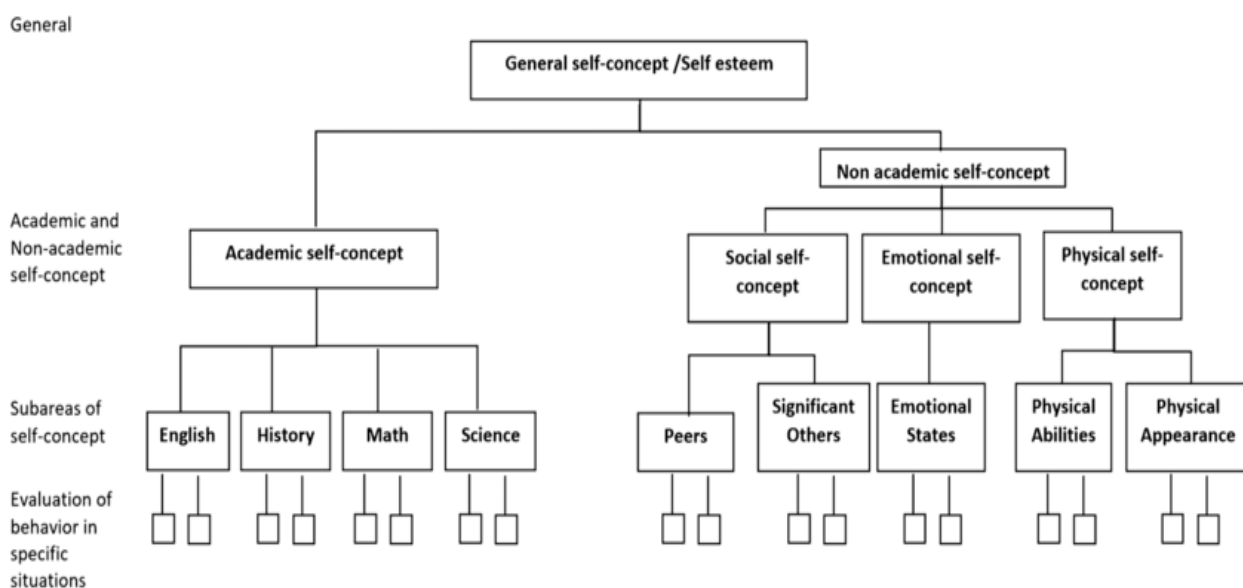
General

General self-concept /Self esteem

Non academic self-concept

Academic and Non-academic self-concept

Academic self-concept

Social self-concept

Emotional self-concept

Physical self-concept

Subareas of self-concept

English

History

Math

Science

Peers

Significant Others

Emotional States

Physical Abilities

Physical Appearance

Evaluation of behavior in specific situations